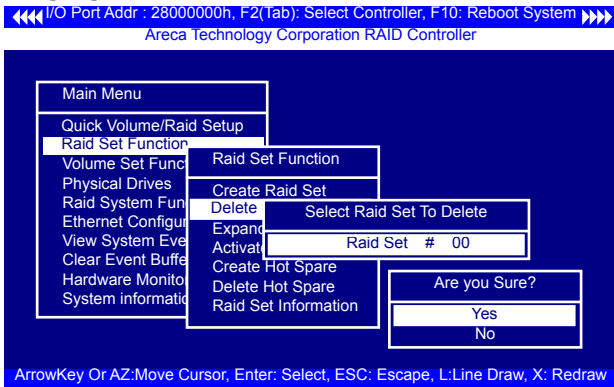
I/O Port Addr : 28000000h, F2(Tab): Select Controller, F10: Reboot System
Areca Technology Corporation RAID Controller

Main Menu

Quick Volume/Raid Setup
Raid Set Function
Volume Set Func
Physical Drives
Raid System Fun
Ethernet Configur
View System Eve
Clear Event Buffe
Hardware Monito
System informati

Raid Set Function

Create Raid Set
Delete
Expanc
Activat
Create Hot Spare
Delete Hot Spare
Raid Set Information

Select Raid Set To Delete

Raid Set # 00

Are you Sure?

Yes
No

ArrowKey Or AZ:Move Cursor, Enter: Select, ESC: Escape, L:Line Draw, X: Redraw